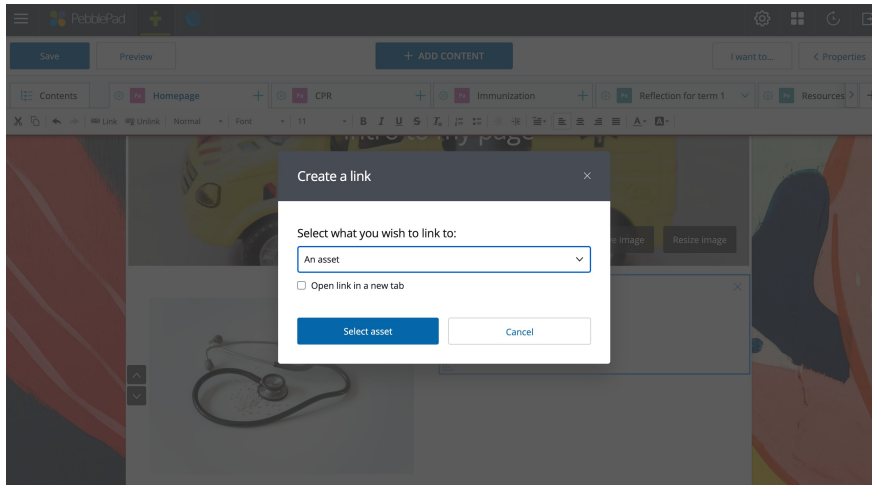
PebblePad

Save
Preview
+ ADD CONTENT
I want to...
< Properties

Contents
Homepage
CPR
Immunization
Reflection for term 1
Resources

Link
Unlink
Normal
Font
11
B I U S

Create a link
×
Select what you wish to link to:
An asset
Open link in a new tab
Select asset
Cancel

e image
Resize image